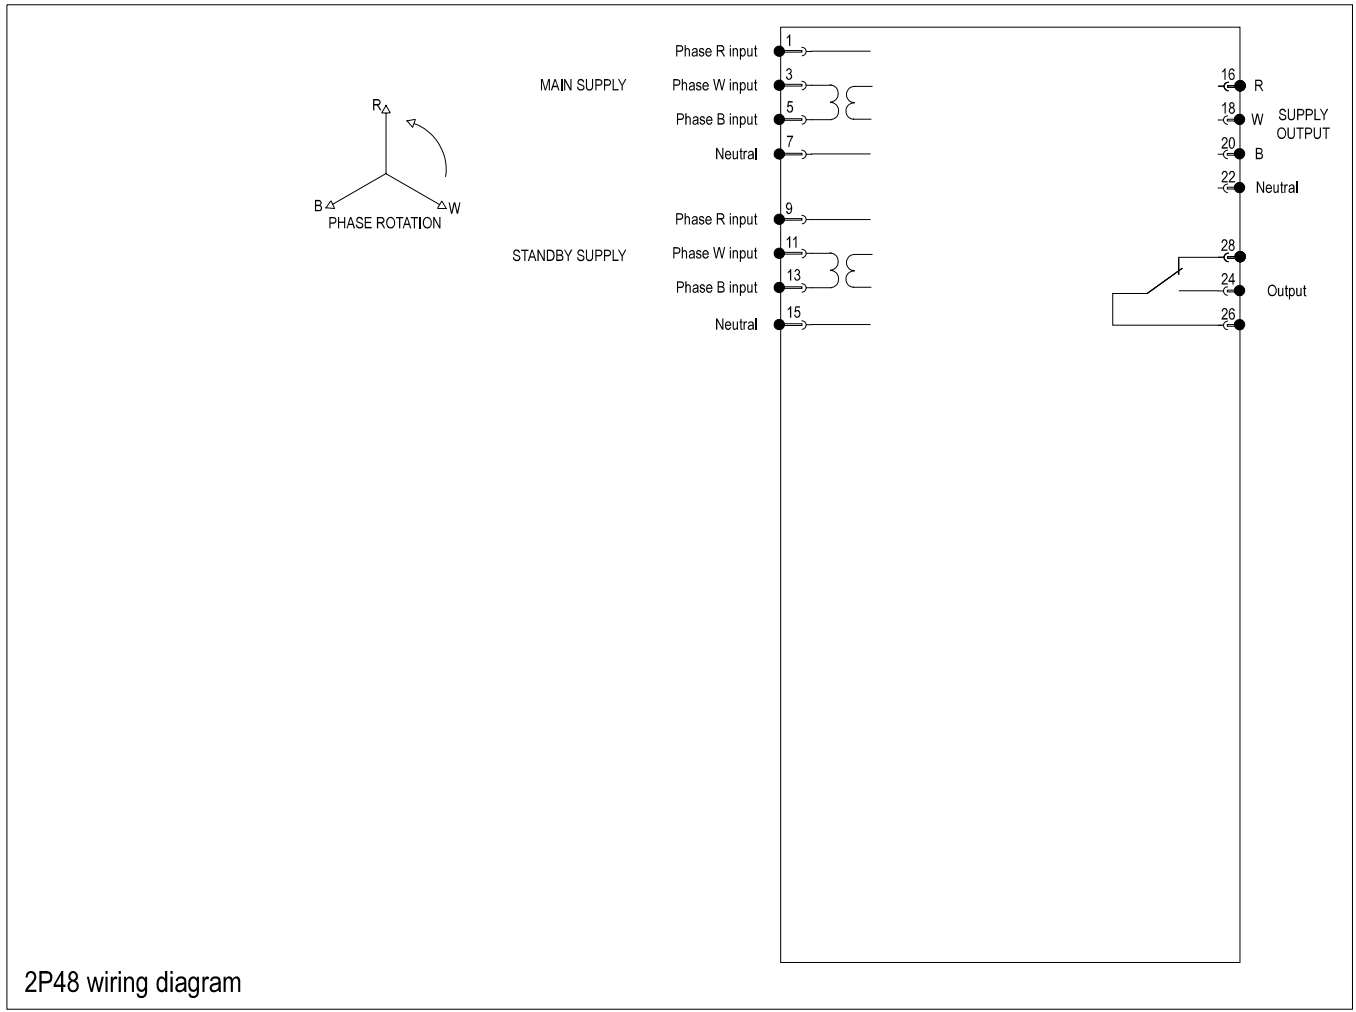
R
B
W
PHASE ROTATION

MAIN SUPPLY
Phase R input 1
Phase W input 3
Phase B input 5
Neutral 7

STANDBY SUPPLY
Phase R input 9
Phase W input 11
Phase B input 13
Neutral 15

16 R
18 W
20 B
22 Neutral
SUPPLY OUTPUT

28
24
26
Output

2P48 wiring diagram